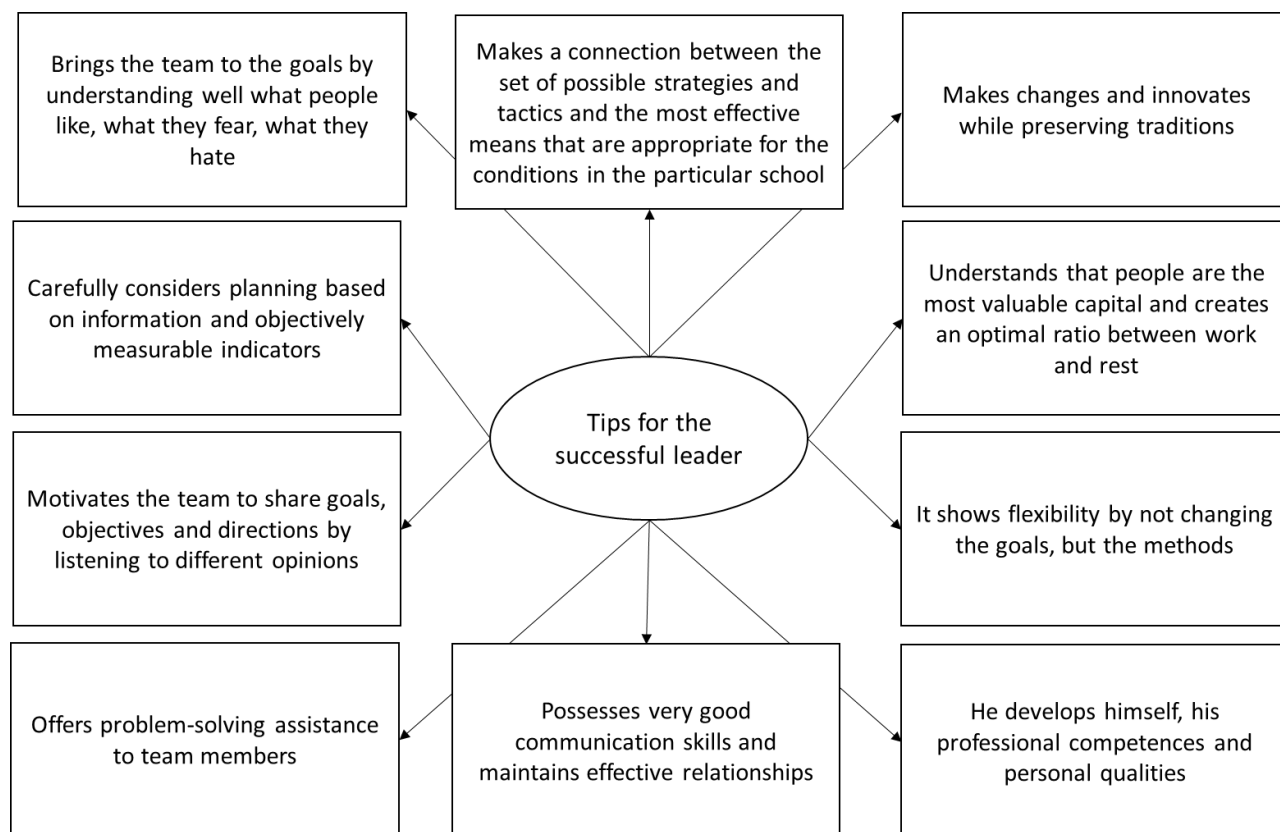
Brings the team to the goals by understanding well what people like, what they fear, what they hate

Makes a connection between the set of possible strategies and tactics and the most effective means that are appropriate for the conditions in the particular school

Makes changes and innovates while preserving traditions

Carefully considers planning based on information and objectively measurable indicators

Tips for the successful leader

Understands that people are the most valuable capital and creates an optimal ratio between work and rest

Motivates the team to share goals, objectives and directions by listening to different opinions

It shows flexibility by not changing the goals, but the methods

Offers problem-solving assistance to team members

Possesses very good communication skills and maintains effective relationships

He develops himself, his professional competences and personal qualities